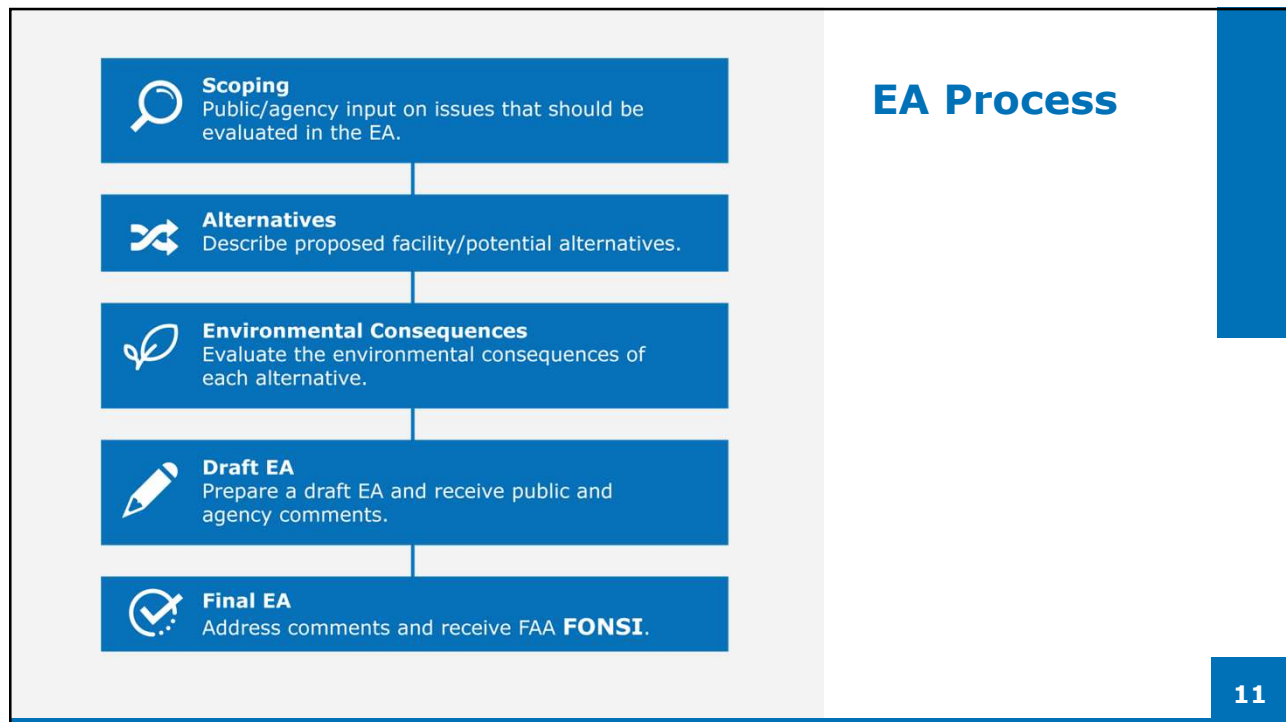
Scoping
Public/agency input on issues that should be evaluated in the EA.

Alternatives
Describe proposed facility/potential alternatives.

Environmental Consequences
Evaluate the environmental consequences of each alternative.

Draft EA
Prepare a draft EA and receive public and agency comments.

Final EA
Address comments and receive FAA **FONSI**.

EA Process

11